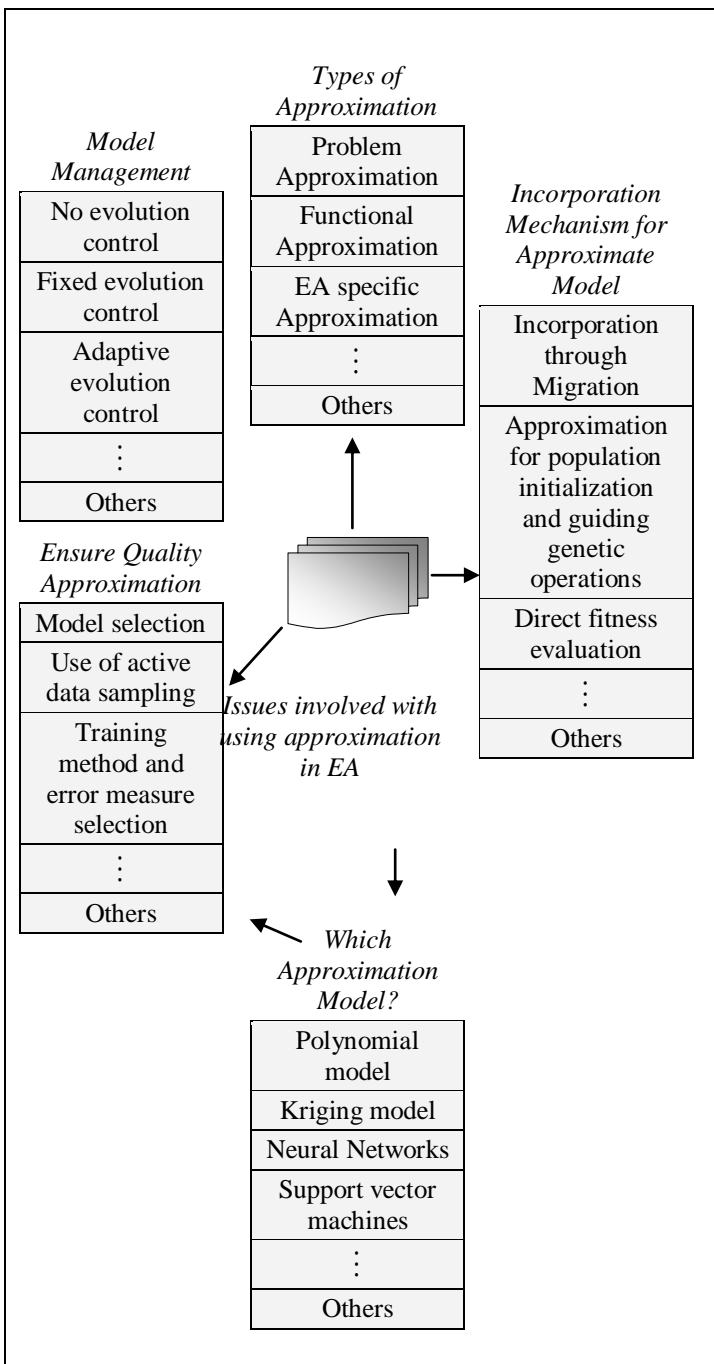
Types of Approximation

| Problem Approximation |
|---|
| Functional Approximation |
| EA specific Approximation |
| ⋮ |
| Others |

Model Management

| No evolution control |
|---|
| Fixed evolution control |
| Adaptive evolution control |
| ⋮ |
| Others |

Incorporation Mechanism for Approximate Model

| Incorporation through Migration |
|---|
| Approximation for population initialization and guiding genetic operations |
| Direct fitness evaluation |
| ⋮ |
| Others |

Ensure Quality Approximation

| Model selection |
|---|
| Use of active data sampling |
| Training method and error measure selection |
| ⋮ |
| Others |

Issues involved with using approximation in EA

Which Approximation Model?

| Polynomial model |
|---|
| Kriging model |
| Neural Networks |
| Support vector machines |
| ⋮ |
| Others |